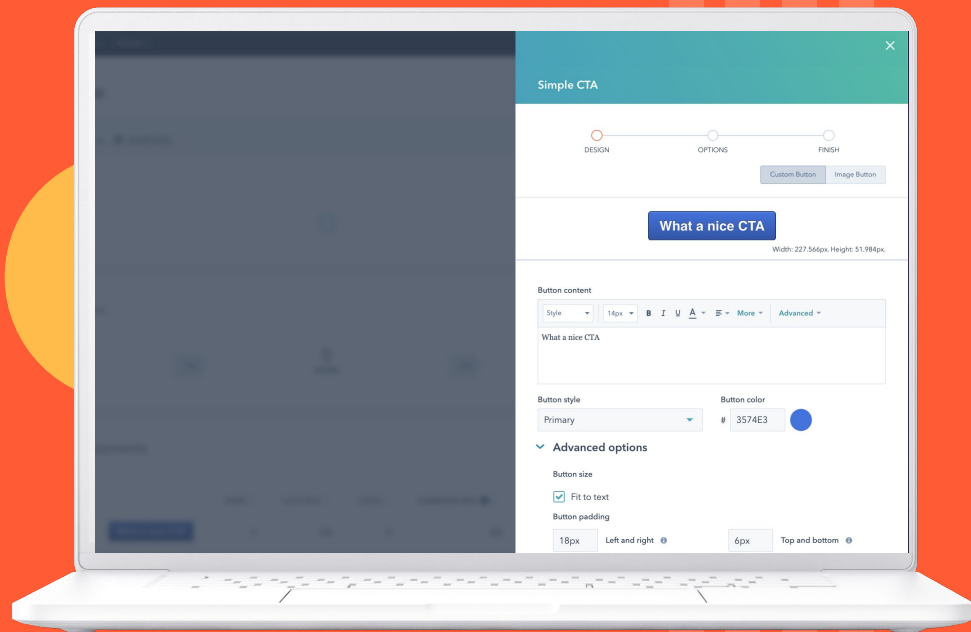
Simple CTA

DESIGN
OPTIONS
FINISH

Custom Button
Image Button

What a nice CTA

Width: 227.566px. Height: 51.984px.

Button content

Style
14px
B
I
U
A
More
Advanced

What a nice CTA

Button style
Primary

Button color
# 3574E3

Advanced options

Button size
Fit to text

Button padding
18px Left and right
6px Top and bottom